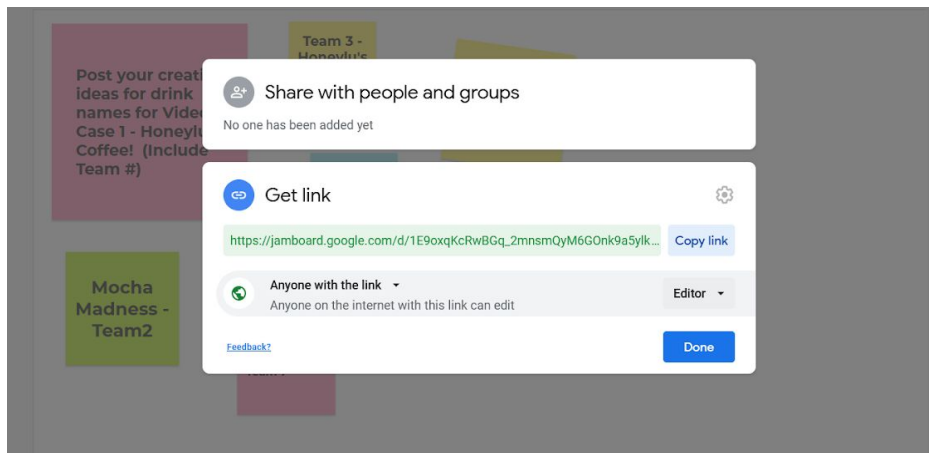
Post your creati
ideas for drink
names for Vide
Case 1 - Honeylu
Coffee! (Include
Team #)

Team 3 -
Honeylu's

Mocha
Madness -
Team2

Team 1

Share with people and groups

No one has been added yet

Get link

https://jamboard.google.com/d/1E9oxqKcRwBGq_2mnsmQyM6GOnk9a5ylk...

Copy link

Anyone with the link

Anyone on the internet with this link can edit

Editor

Feedback?

Done